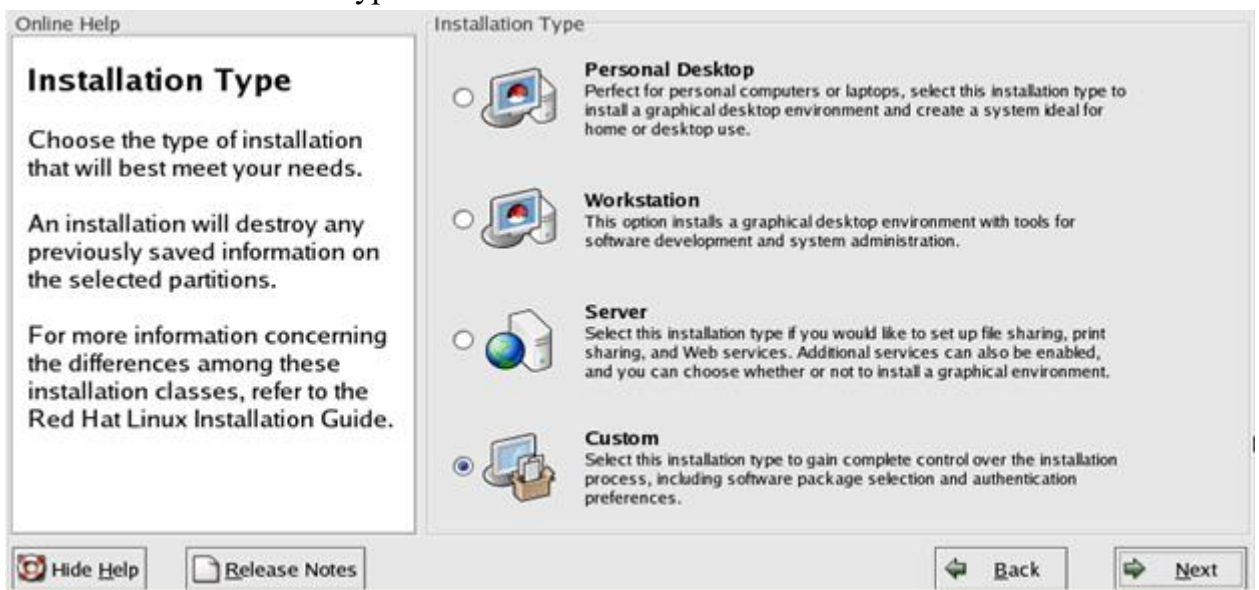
Online Help

Installation Type

Choose the type of installation that will best meet your needs.

An installation will destroy any previously saved information on the selected partitions.

For more information concerning the differences among these installation classes, refer to the Red Hat Linux Installation Guide.

Installation Type

Personal Desktop
Perfect for personal computers or laptops, select this installation type to install a graphical desktop environment and create a system ideal for home or desktop use.

Workstation
This option installs a graphical desktop environment with tools for software development and system administration.

Server
Select this installation type if you would like to set up file sharing, print sharing, and Web services. Additional services can also be enabled, and you can choose whether or not to install a graphical environment.

Custom
Select this installation type to gain complete control over the installation process, including software package selection and authentication preferences.

Hide Help

Release Notes

Back

Next